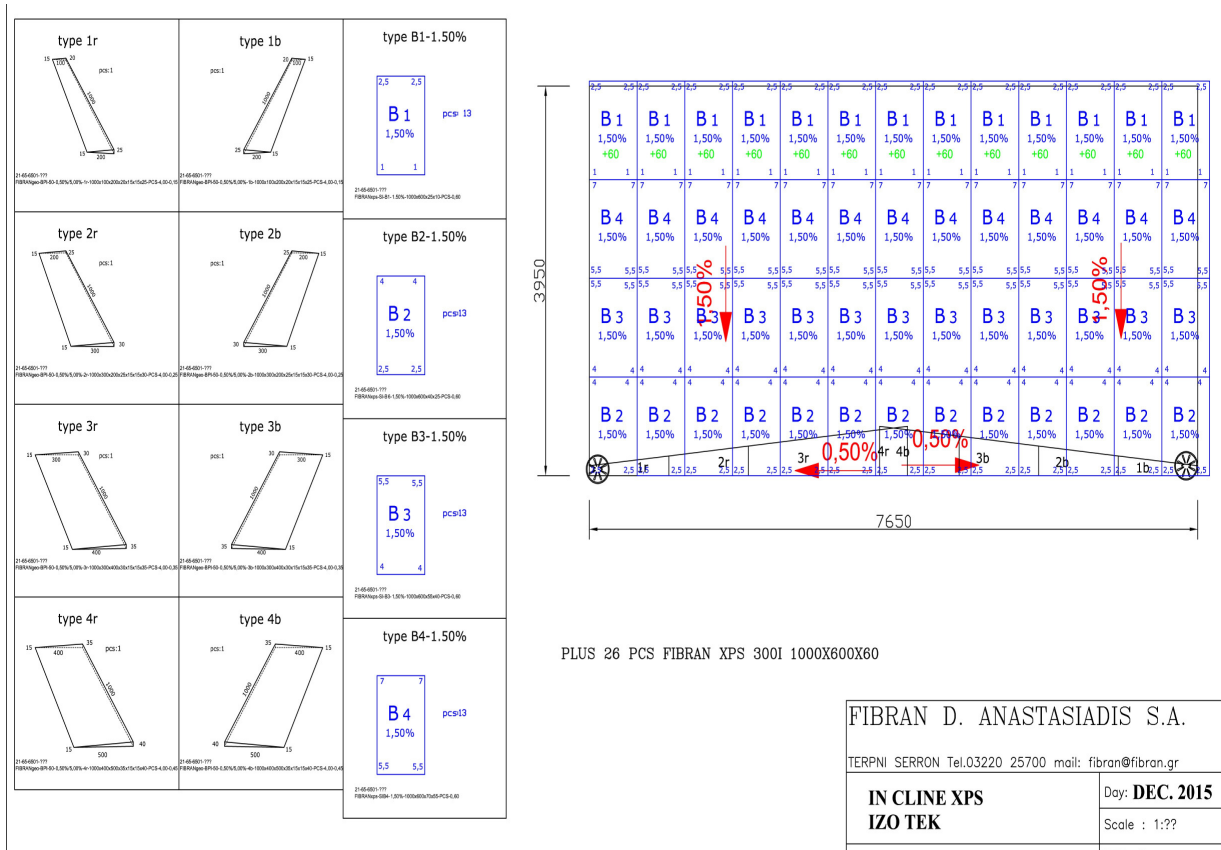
type 1r

15 100 20

pcs:1

1000

15 200 25

21-65-6801-???
FIBRANgeo-BPI-50-0,50%/5,00%-1r-1000x100x200x20x15x15x25-PCS-4,00-0,15

type 1b

pcs:1

20 100 15

1000

25 200 15

21-65-6801-???
FIBRANgeo-BPI-50-0,50%/5,00%-1b-1000x100x200x20x15x15x25-PCS-4,00-0,15

type B1-1.50%

2,5 2,5

B 1
1,50%

pcs: 13

1 1

21-65-6801-???
FIBRANxps-SI-B1- 1,50%-1000x600x25x10-PCS-0,60

type 2r

15 200 25

pcs:1

1000

15 300 30

21-65-6801-???
FIBRANgeo-BPI-50-0,50%/5,00%-2r-1000x200x300x25x15x15x30-PCS-4,00-0,25

type 2b

pcs:1

25 200 15

1000

30 300 15

21-65-6801-???
FIBRANgeo-BPI-50-0,50%/5,00%-2b-1000x200x300x25x15x15x30-PCS-4,00-0,25

type B2-1.50%

4 4

B 2
1,50%

pcs13

2,5 2,5

21-65-6801-???
FIBRANxps-SI-B-1,50%-1000x600x40x25-PCS-0,60

type 3r

15 300 30

pcs:1

1000

15 400 35

21-65-6801-???
FIBRANgeo-BPI-50-0,50%/5,00%-3r-1000x300x400x30x15x15x35-PCS-4,00-0,35

type 3b

pcs:1

30 300 15

1000

35 400 15

21-65-6801-???
FIBRANgeo-BPI-50-0,50%/5,00%-3b-1000x300x400x30x15x15x35-PCS-4,00-0,35

type B3-1.50%

5,5 5,5

B 3
1,50%

pcs13

4 4

21-65-6801-???
FIBRANxps-SI-B3- 1,50%-1000x600x55x40-PCS-0,60

type 4r

15 400 35

pcs:1

1000

15 500 40

21-65-6801-???
FIBRANgeo-BPI-50-0,50%/5,00%-4r-1000x400x500x35x15x15x40-PCS-4,00-0,45

type 4b

pcs:1

35 400 15

1000

40 500 15

21-65-6801-???
FIBRANgeo-BPI-50-0,50%/5,00%-4b-1000x400x500x35x15x15x40-PCS-4,00-0,45

type B4-1.50%

7 7

B 4
1,50%

pcs13

5,5 5,5

21-65-6801-???
FIBRANxps-SIB4- 1,50%-1000x600x70x55-PCS-0,60

3950

B 1 1,50% +60 (×13)

B 4 1,50% (×13)

B 3 1,50% (×13)

B 2 1,50% (×13)

1,50%

1,50%

0,50%

0,50%

1r 2r 3r 4r 4b 3b 2b 1b

7650

PLUS 26 PCS FIBRAN XPS 300I 1000X600X60

FIBRAN D. ANASTASIADIS S.A.

TERPNI SERRON Tel.03220 25700 mail: fibran@fibran.gr

IN CLINE XPS
IZO TEK

Day: DEC. 2015

Scale : 1:??